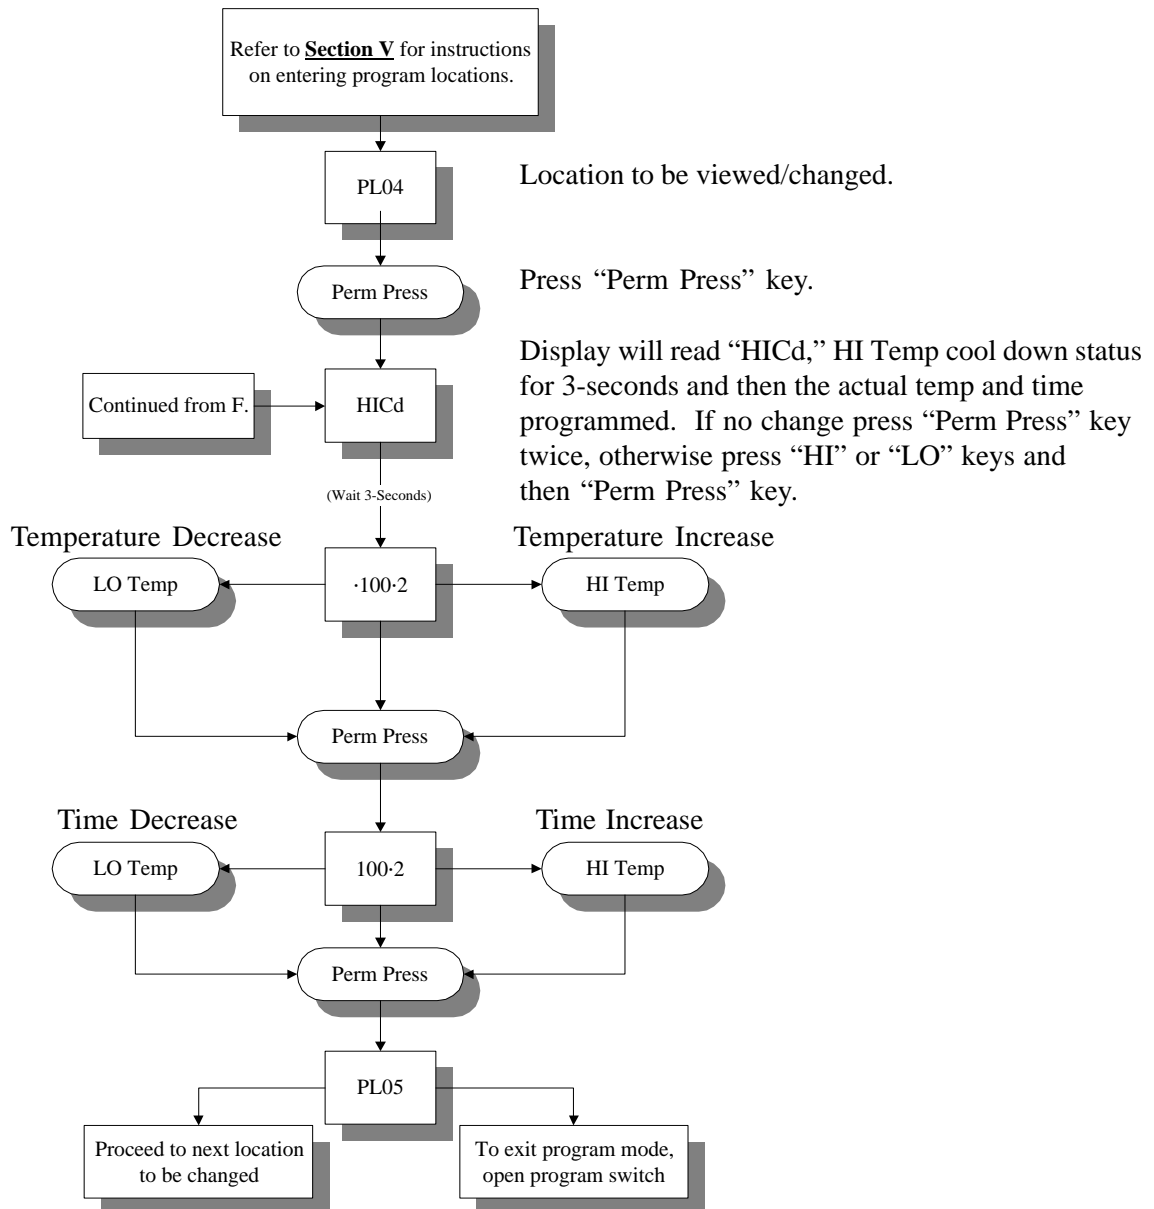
Refer to **Section V** for instructions on entering program locations.

PL04

Location to be viewed/changed.

Perm Press

Press “Perm Press” key.

Continued from F.

HICd

Display will read “HICd,” HI Temp cool down status for 3-seconds and then the actual temp and time programmed. If no change press “Perm Press” key twice, otherwise press “HI” or “LO” keys and then “Perm Press” key.

(Wait 3-Seconds)

Temperature Decrease

Temperature Increase

LO Temp

·100·2

HI Temp

Perm Press

Time Decrease

Time Increase

LO Temp

100·2

HI Temp

Perm Press

PL05

Proceed to next location to be changed

To exit program mode, open program switch